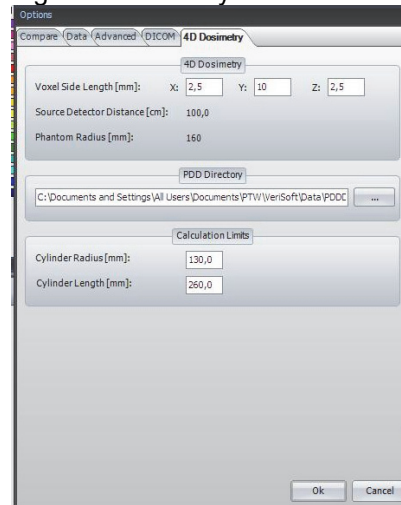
Options

Compare Data Advanced DICOM 4D Dosimetry

4D Dosimetry

Voxel Side Length [mm]: X: 2,5 Y: 10 Z: 2,5

Source Detector Distance [cm]: 100,0

Phantom Radius [mm]: 160

PDD Directory

C:\Documents and Settings\All Users\Documents\PTW\VeriSoft\Data\PDDC ...

Calculation Limits

Cylinder Radius [mm]: 130,0

Cylinder Length [mm]: 260,0

Ok Cancel